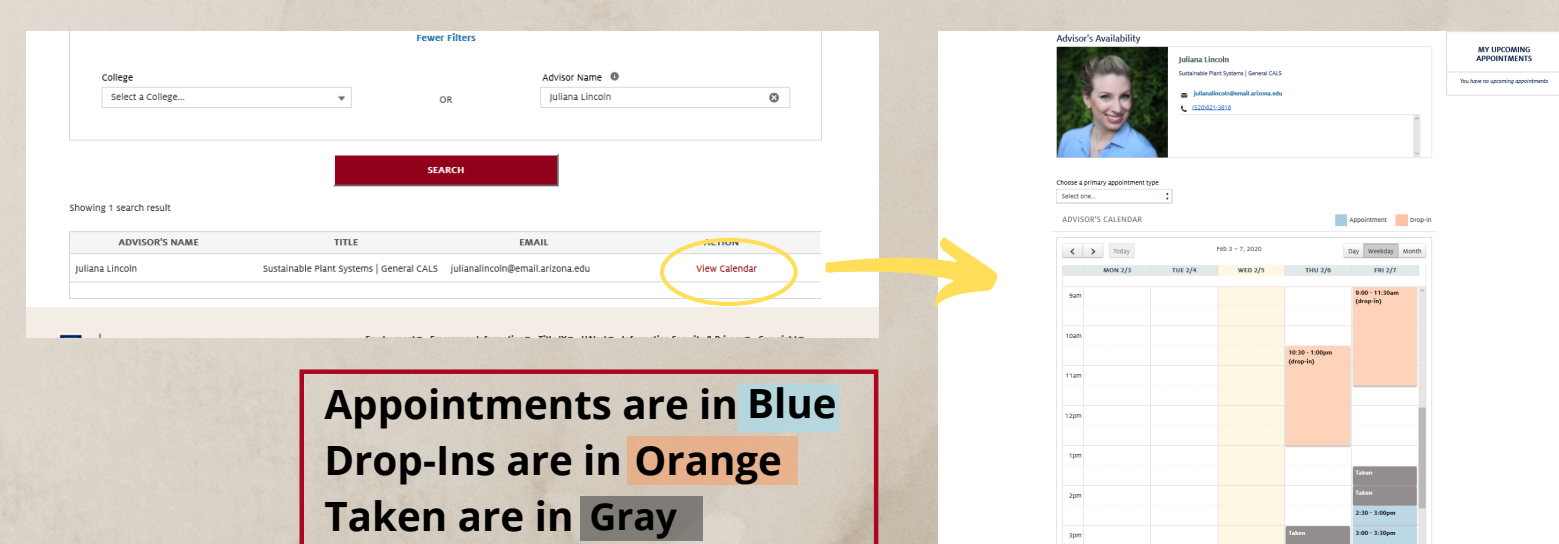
Fewer Filters

College
Select a College...

OR

Advisor Name
Juliana Lincoln

SEARCH

Showing 1 search result

| ADVISOR'S NAME | TITLE | EMAIL | ACTION |
|---|---|---|---|
| Juliana Lincoln | Sustainable Plant Systems \| General CALS | julianalincoln@email.arizona.edu | View Calendar |

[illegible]

Appointments are in Blue
Drop-Ins are in Orange
Taken are in Gray

Advisor's Availability
Juliana Lincoln
Sustainable Plant Systems | General CALS
julianalincoln@email.arizona.edu
(520)621-3816

MY UPCOMING APPOINTMENTS
You have no upcoming appointments

Choose a primary appointment type
Select one...

ADVISOR'S CALENDAR
Appointment
Drop-in

Today
Feb 3 – 7, 2020
Day Weekday Month

| | MON 2/3 | TUE 2/4 | WED 2/5 | THU 2/6 | FRI 2/7 |
|---|---|---|---|---|---|
| 9am | | | | | 9:00 - 11:30am (drop-in) |
| 10am | | | | 10:30 - 1:00pm (drop-in) | |
| 11am | | | | | |
| 12pm | | | | | |
| 1pm | | | | | Taken |
| 2pm | | | | | Taken<br>2:30 - 3:00pm |
| 3pm | | | | Taken | 3:00 - 3:30pm |